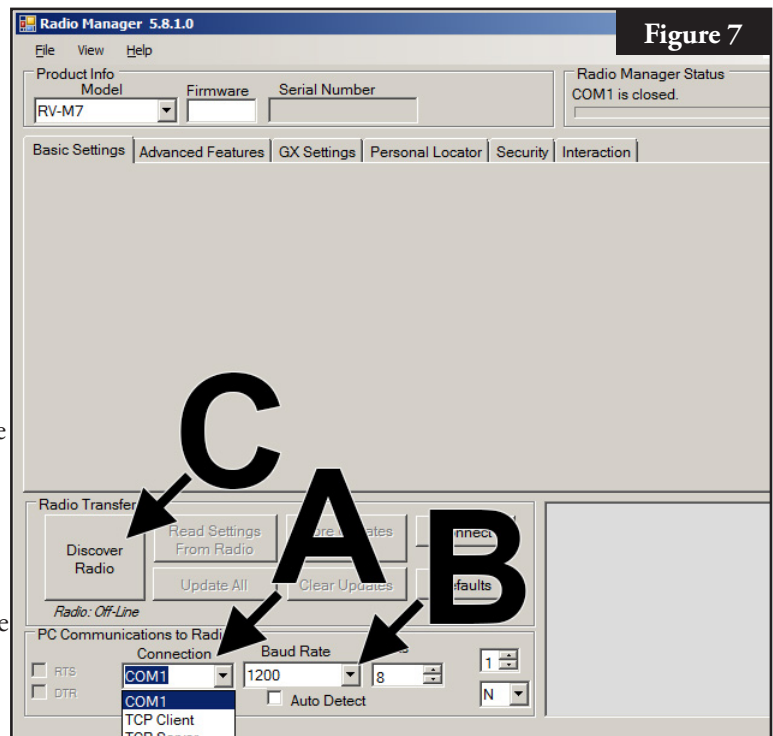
Radio Manager 5.8.1.0

Figure 7

File View Help

Product Info
Model
RV-M7
Firmware
Serial Number

Radio Manager Status
COM1 is closed.

Basic Settings | Advanced Features | GX Settings | Personal Locator | Security | Interaction

C

A

B

Radio Transfer

Discover Radio

Read Settings From Radio

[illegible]re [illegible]ates

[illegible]nnect

Update All

Clear Updates

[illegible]efaults

Radio: Off-Line

PC Communications to Radi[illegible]

RTS
DTR

Connection
COM1
COM1
TCP Client
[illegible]

Baud Rate
1200

Auto Detect

8

1

N

e

e